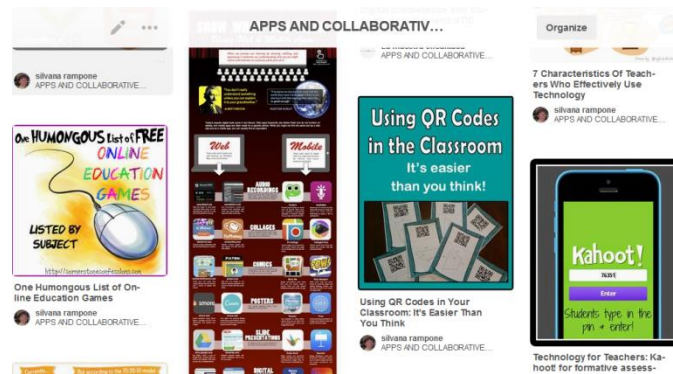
APPS AND COLLABORATIV...

Organize

silvana rampone
APPS AND COLLABORATIVE...

One HUMONGOUS List of FREE ONLINE EDUCATION GAMES
LISTED BY SUBJECT

One Humongous List of Online Education Games
silvana rampone
APPS AND COLLABORATIVE...

Web
Mobile
AUDIO RECORDINGS
COLLAGES
COMICS
POSTERS
SLIDE PRESENTATIONS
DIGITAL

APPS AND COLLABORATIVE...

Using QR Codes in the Classroom
It's easier than you think!

Using QR Codes in Your Classroom: It's Easier Than You Think
silvana rampone
APPS AND COLLABORATIVE...

7 Characteristics Of Teachers Who Effectively Use Technology
silvana rampone
APPS AND COLLABORATIVE...

Kahoot!
Enter
Students type in the pin + enter!

Technology for Teachers: Kahoot! for formative assess-